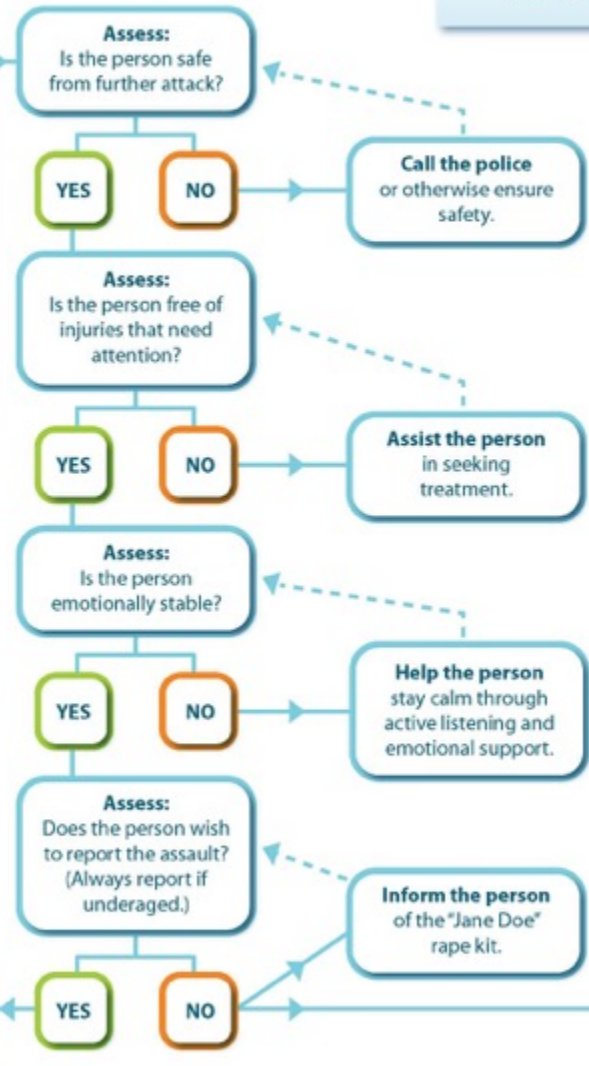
Assess:
Is the person safe from further attack?

YES

NO

Call the police or otherwise ensure safety.

Assess:
Is the person free of injuries that need attention?

YES

NO

Assist the person in seeking treatment.

Assess:
Is the person emotionally stable?

YES

NO

Help the person stay calm through active listening and emotional support.

Assess:
Does the person wish to report the assault? (Always report if underaged.)

Inform the person of the "Jane Doe" rape kit.

YES

NO